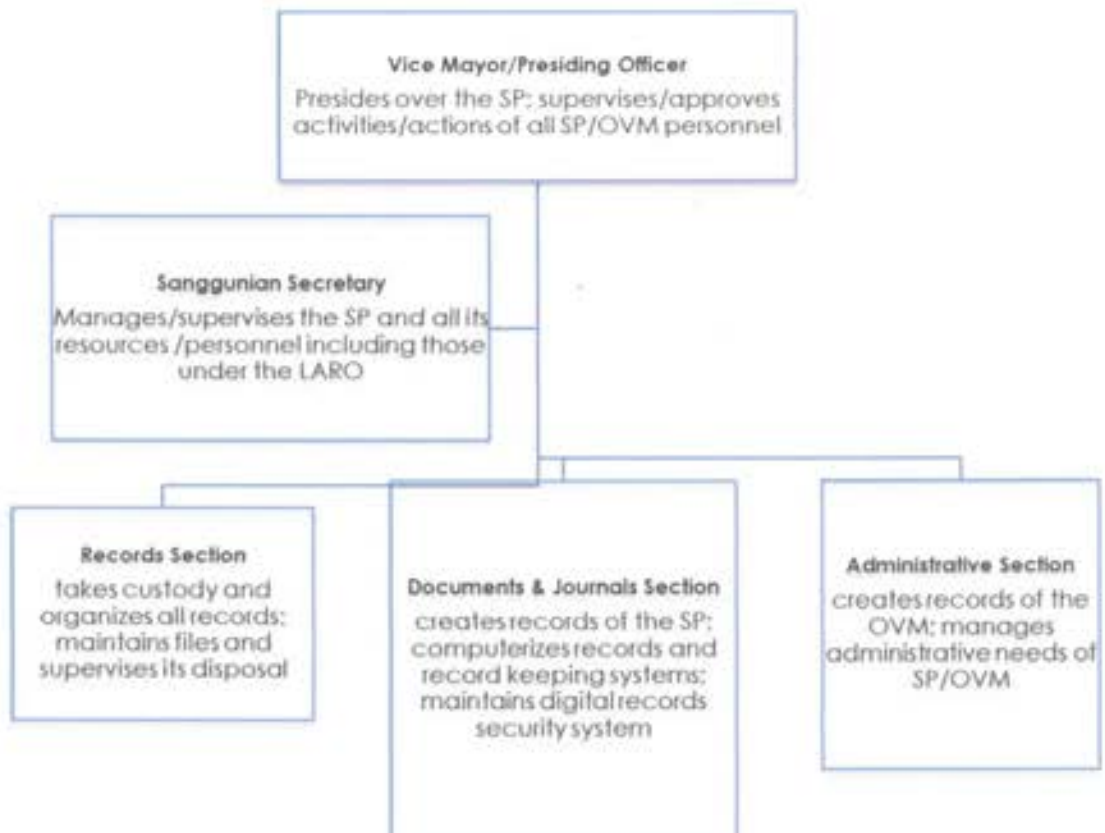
Vice Mayor/Presiding Officer
Presides over the SP; supervises/approves activities/actions of all SP/OVM personnel

Sanggunian Secretary
Manages/supervises the SP and all its resources /personnel including those under the LARO

Records Section
takes custody and organizes all records; maintains files and supervises its disposal

Documents & Journals Section
creates records of the SP; computerizes records and record keeping systems; maintains digital records security system

Administrative Section
creates records of the OVM; manages administrative needs of SP/OVM